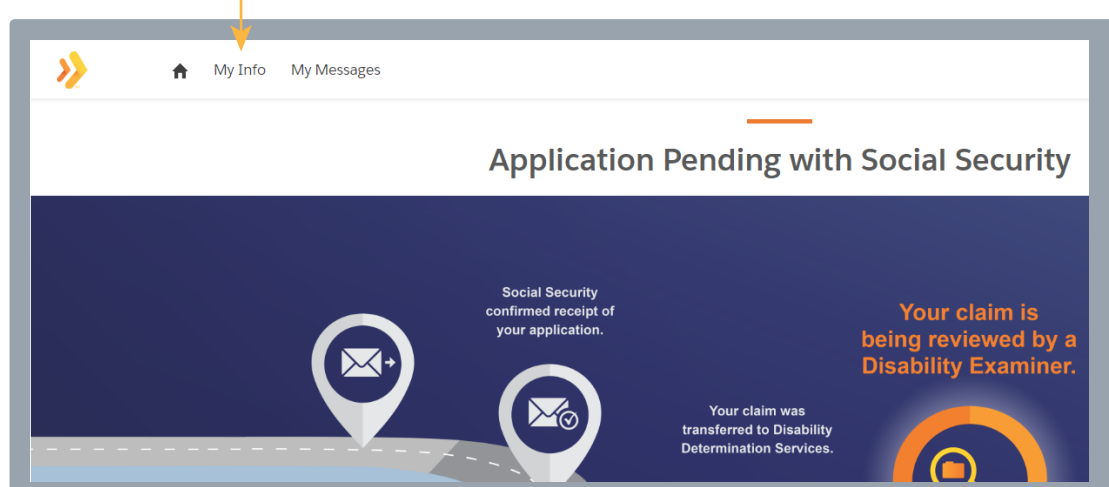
My Info My Messages

Application Pending with Social Security

Social Security confirmed receipt of your application.

Your claim was transferred to Disability Determination Services.

Your claim is being reviewed by a Disability Examiner.